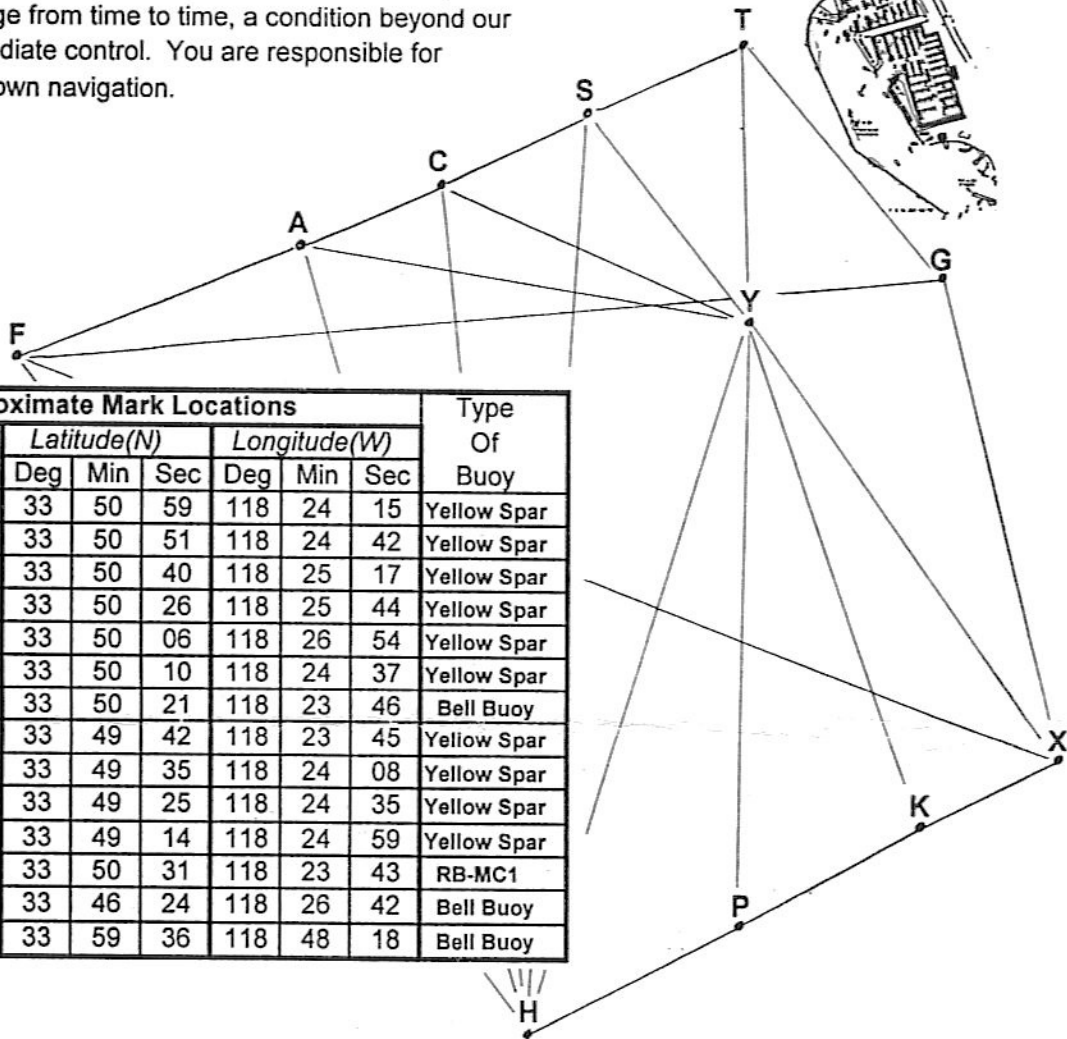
ge from time to time, a condition beyond our diate control. You are responsible for own navigation.

T
S
C
A
G
Y
F

| oximate Mark Locations | | | | | | Type Of Buoy |
|---|---|---|---|---|---|---|
| Latitude(N) | | | Longitude(W) | | | |
| Deg | Min | Sec | Deg | Min | Sec | |
| 33 | 50 | 59 | 118 | 24 | 15 | Yellow Spar |
| 33 | 50 | 51 | 118 | 24 | 42 | Yellow Spar |
| 33 | 50 | 40 | 118 | 25 | 17 | Yellow Spar |
| 33 | 50 | 26 | 118 | 25 | 44 | Yellow Spar |
| 33 | 50 | 06 | 118 | 26 | 54 | Yellow Spar |
| 33 | 50 | 10 | 118 | 24 | 37 | Yellow Spar |
| 33 | 50 | 21 | 118 | 23 | 46 | Bell Buoy |
| 33 | 49 | 42 | 118 | 23 | 45 | Yellow Spar |
| 33 | 49 | 35 | 118 | 24 | 08 | Yellow Spar |
| 33 | 49 | 25 | 118 | 24 | 35 | Yellow Spar |
| 33 | 49 | 14 | 118 | 24 | 59 | Yellow Spar |
| 33 | 50 | 31 | 118 | 23 | 43 | RB-MC1 |
| 33 | 46 | 24 | 118 | 26 | 42 | Bell Buoy |
| 33 | 59 | 36 | 118 | 48 | 18 | Bell Buoy |

X
K
P
H